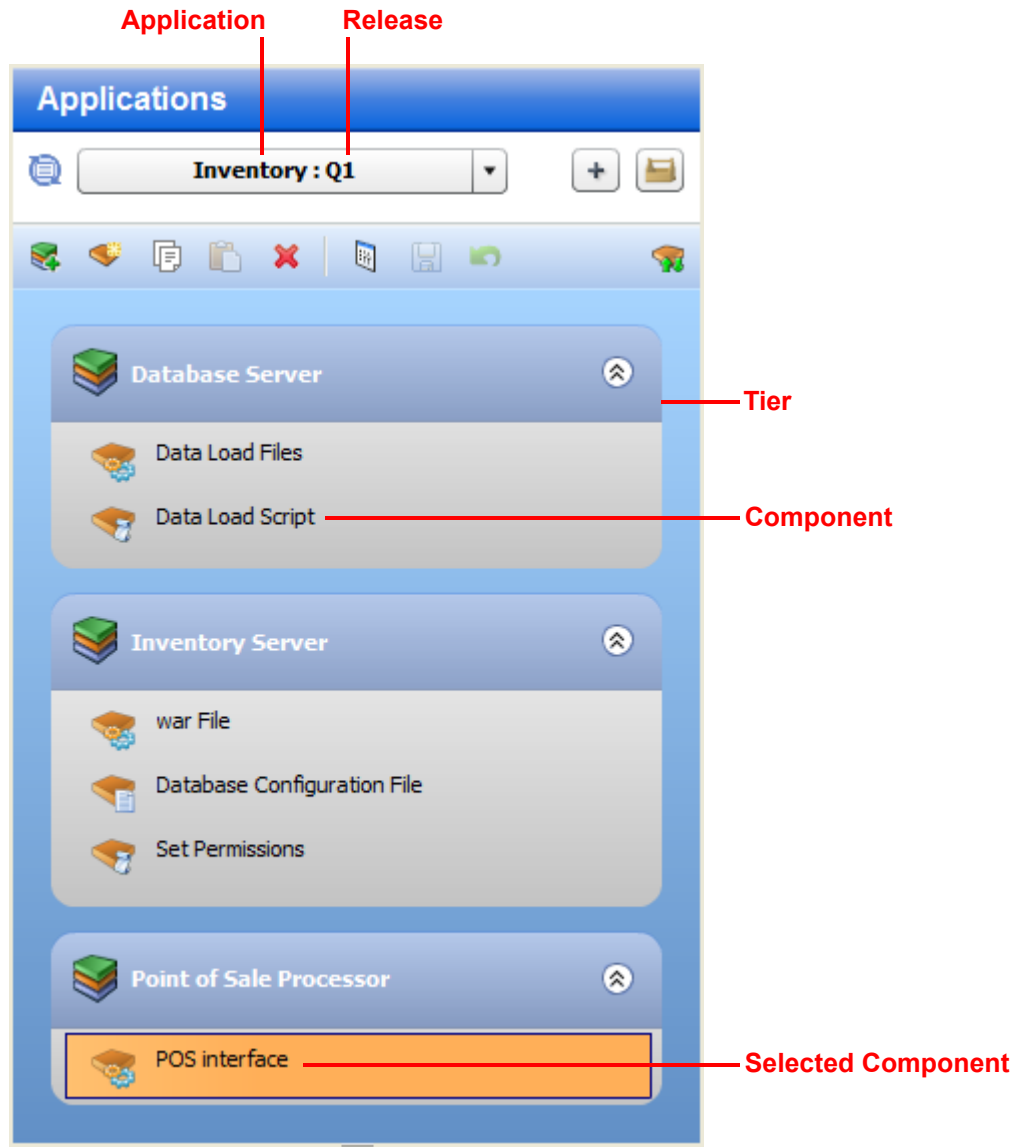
Application
Release

Applications

Inventory : Q1

+

Database Server

Tier

Data Load Files

Data Load Script

Component

Inventory Server

war File

Database Configuration File

Set Permissions

Point of Sale Processor

POS interface

Selected Component